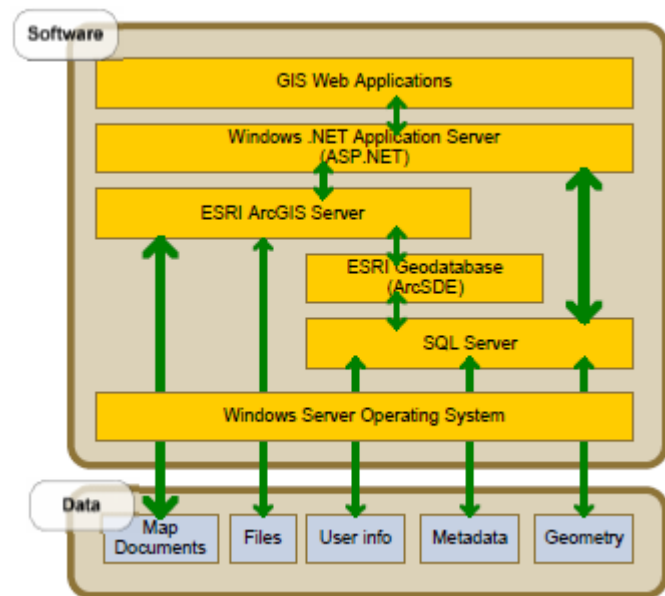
Software

GIS Web Applications

Windows .NET Application Server (ASP.NET)

ESRI ArcGIS Server

ESRI Geodatabase (ArcSDE)

SQL Server

Windows Server Operating System

Data

Map Documents

Files

User info

Metadata

Geometry